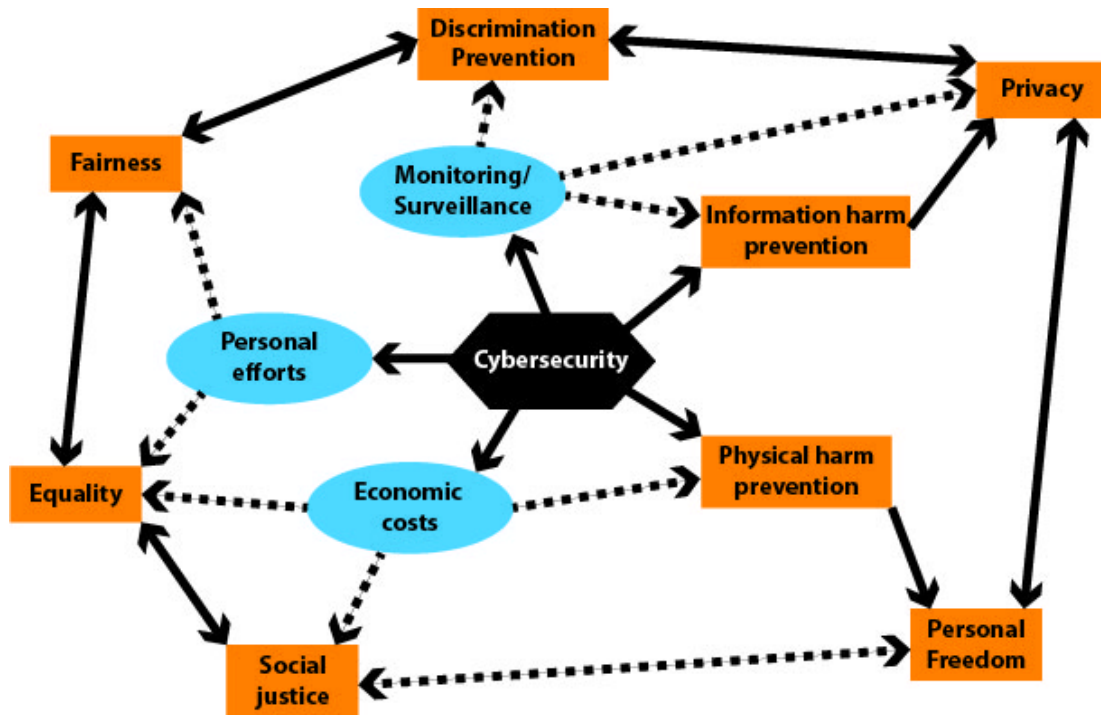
Discrimination Prevention

Privacy

Fairness

Monitoring/ Surveillance

Information harm prevention

Personal efforts

Cybersecurity

Physical harm prevention

Equality

Economic costs

Personal Freedom

Social justice